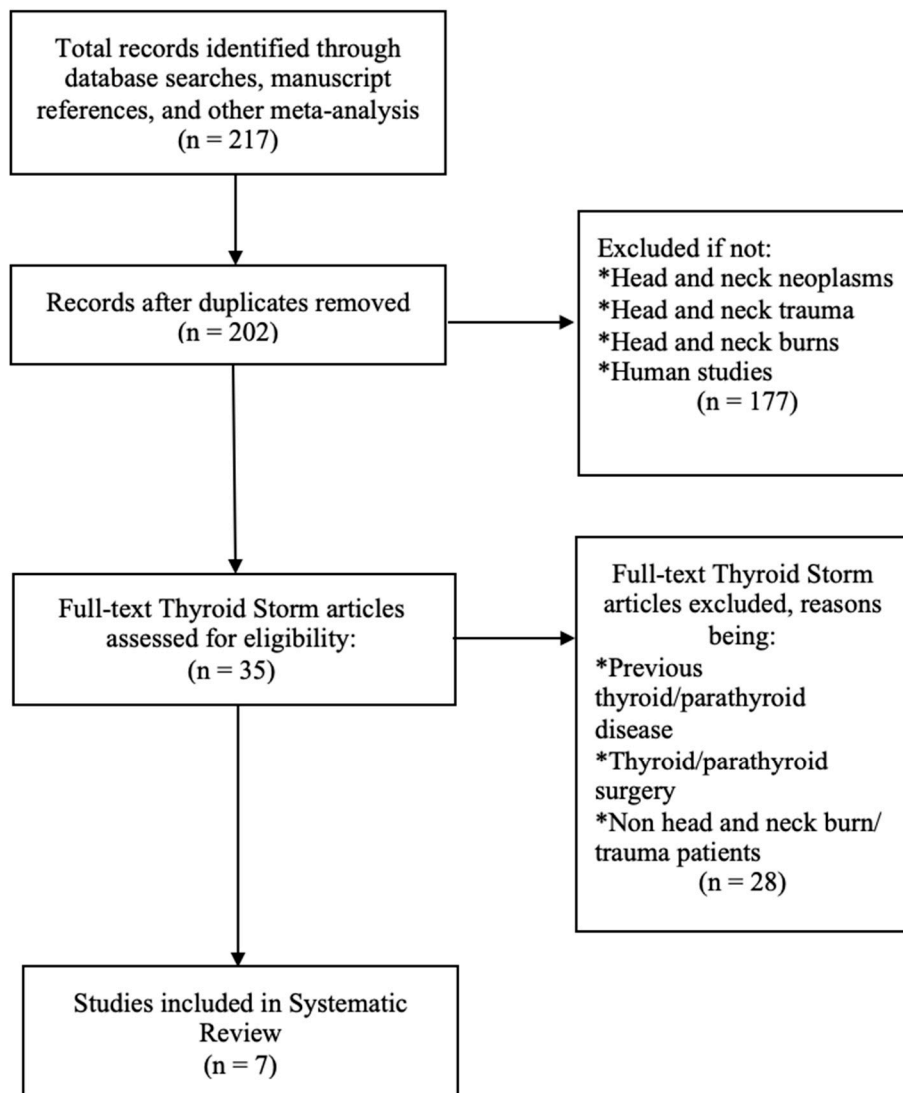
Total records identified through database searches, manuscript references, and other meta-analysis
(n = 217)

Records after duplicates removed
(n = 202)

Excluded if not:
*Head and neck neoplasms
*Head and neck trauma
*Head and neck burns
*Human studies
(n = 177)

Full-text Thyroid Storm articles assessed for eligibility:
(n = 35)

Full-text Thyroid Storm articles excluded, reasons being:
*Previous thyroid/parathyroid disease
*Thyroid/parathyroid surgery
*Non head and neck burn/ trauma patients
(n = 28)

Studies included in Systematic Review
(n = 7)